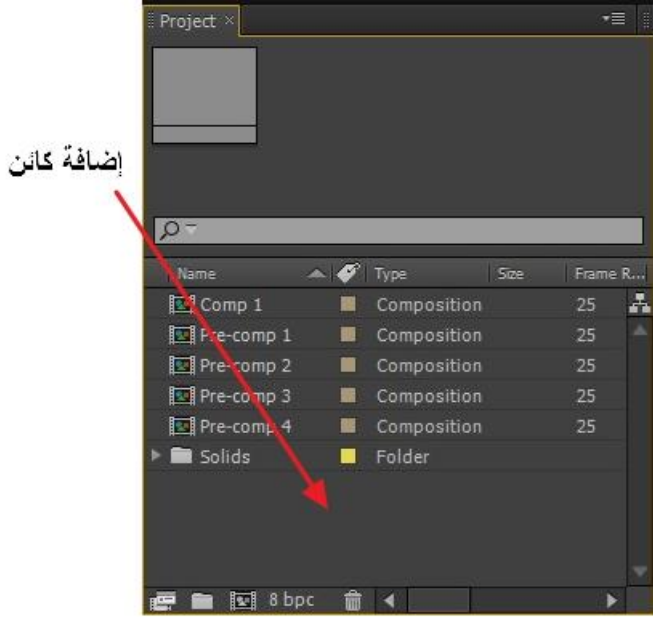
Project ×

إضافة كائن

| Name | Type | Size | Frame R... |
|---|---|---|---|
| Comp 1 | Composition | | 25 |
| Pre-comp 1 | Composition | | 25 |
| Pre-comp 2 | Composition | | 25 |
| Pre-comp 3 | Composition | | 25 |
| Pre-comp 4 | Composition | | 25 |
| Solids | Folder | | |

8 bpc